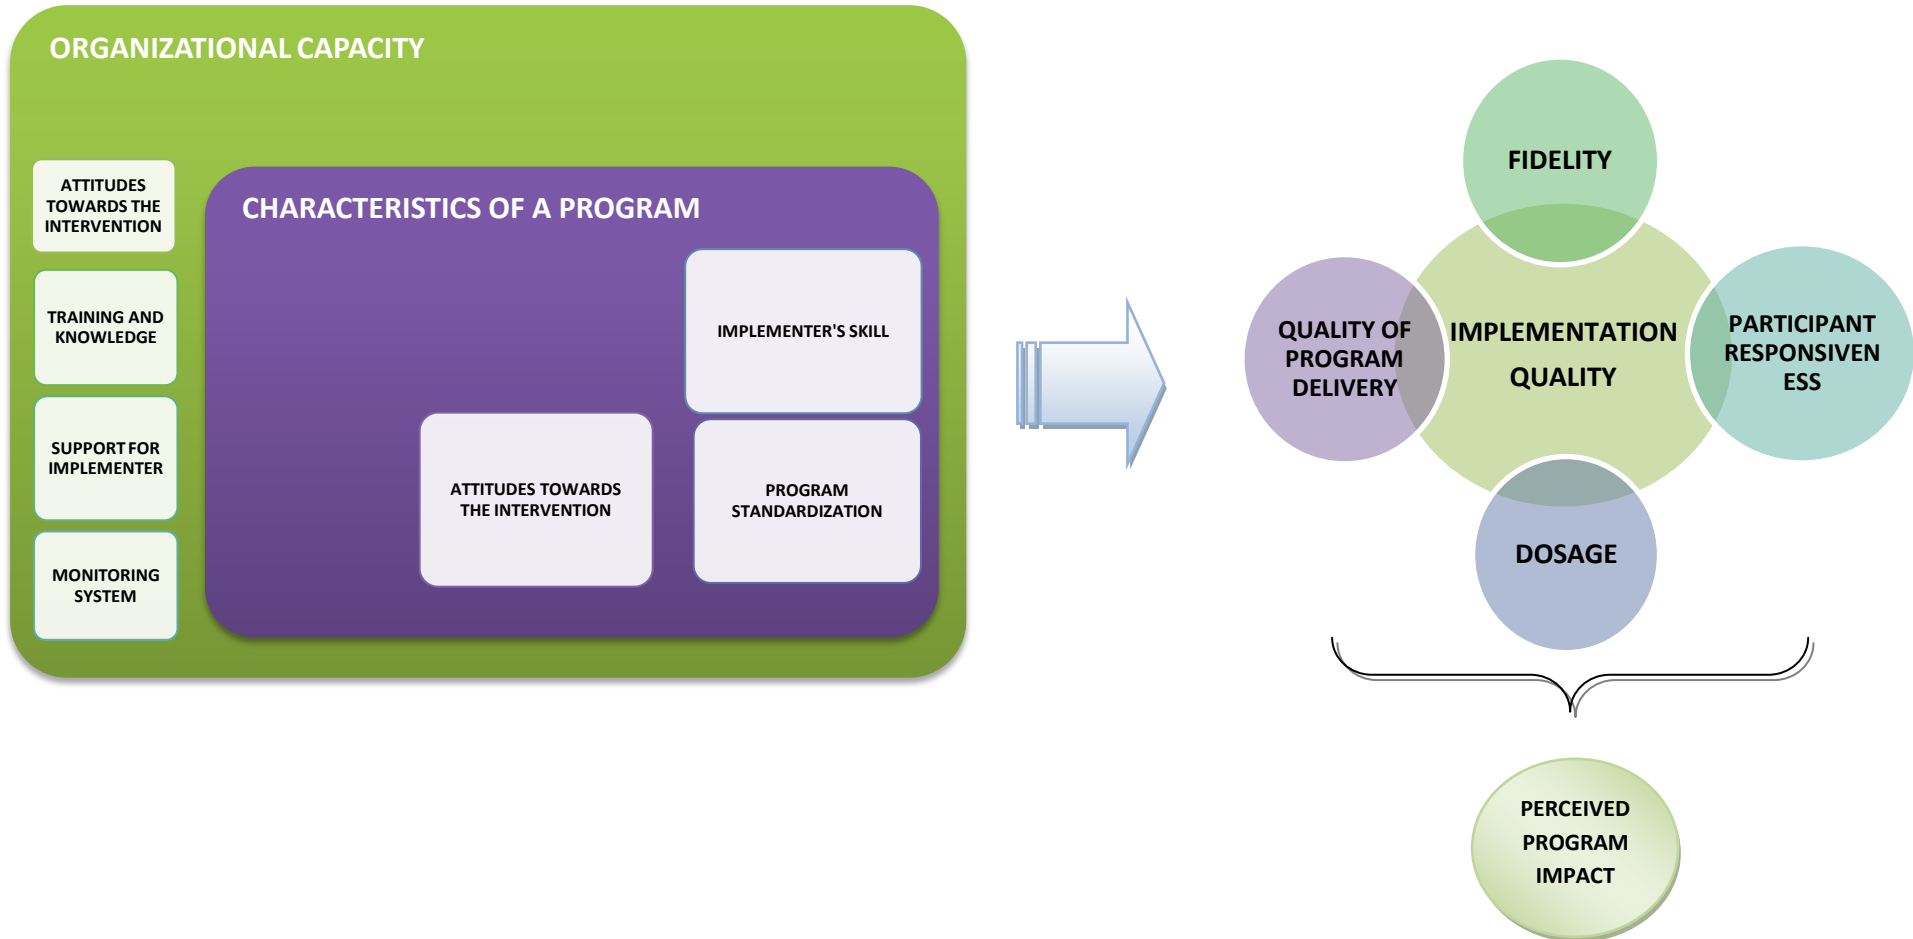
ORGANIZATIONAL CAPACITY

ATTITUDES TOWARDS THE INTERVENTION

TRAINING AND KNOWLEDGE

SUPPORT FOR IMPLEMENTER

MONITORING SYSTEM

CHARACTERISTICS OF A PROGRAM

IMPLEMENTER'S SKILL

ATTITUDES TOWARDS THE INTERVENTION

PROGRAM STANDARDIZATION

FIDELITY

QUALITY OF PROGRAM DELIVERY

IMPLEMENTATION QUALITY

PARTICIPANT RESPONSIVEN ESS

DOSAGE

PERCEIVED PROGRAM IMPACT